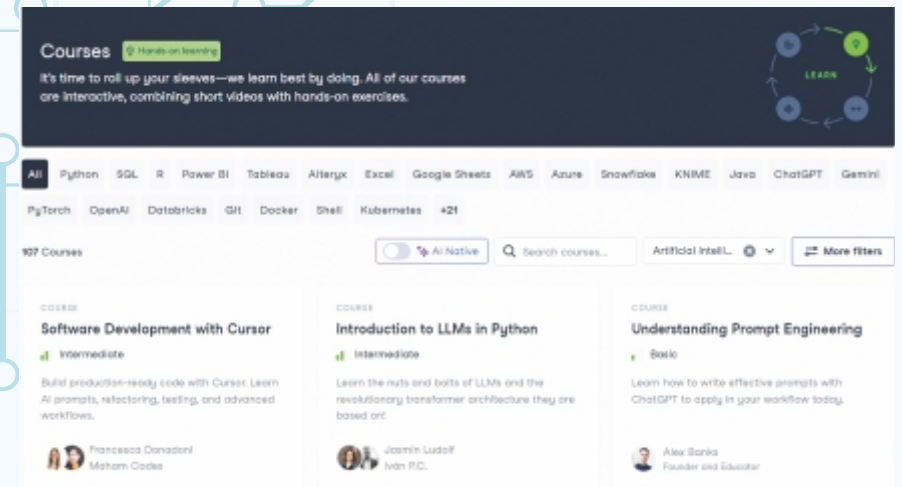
Courses Hands-on learning

It's time to roll up your sleeves—we learn best by doing. All of our courses are interactive, combining short videos with hands-on exercises.

LEARN

All Python SQL R Power BI Tableau Alteryx Excel Google Sheets AWS Azure Snowflake KNIME Java ChatGPT Gemini PyTorch OpenAI Databricks Git Docker Shell Kubernetes +21

107 Courses

AI Native

Search courses...

Artificial Intell...

More filters

COURSE
Software Development with Cursor
Intermediate
Build production-ready code with Cursor. Learn AI prompts, refactoring, testing, and advanced workflows.
Francesca Donadoni
Maham Codes

COURSE
Introduction to LLMs in Python
Intermediate
Learn the nuts and bolts of LLMs and the revolutionary transformer architecture they are based on!
Jasmin Ludolf
Ivan P.C.

COURSE
Understanding Prompt Engineering
Basic
Learn how to write effective prompts with ChatGPT to apply in your workflow today.
Alex Banks
Founder and Educator